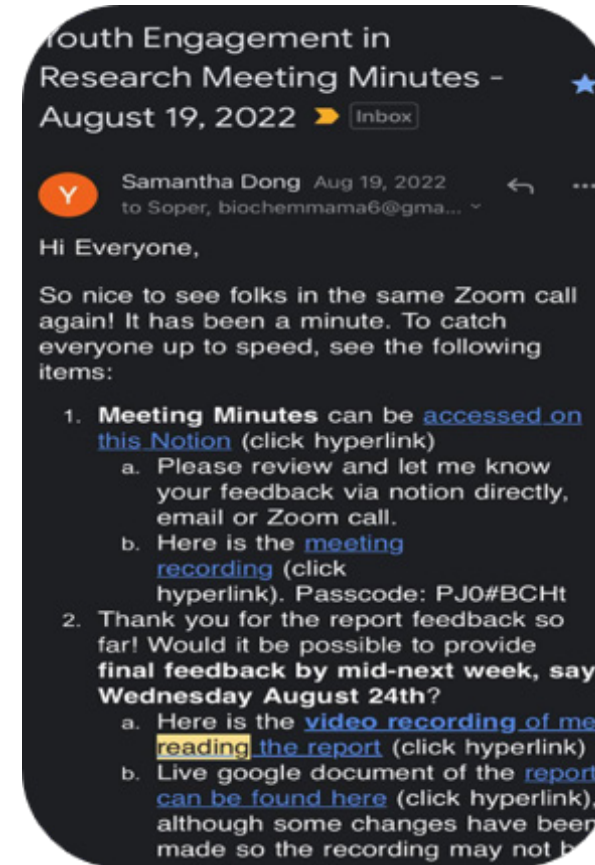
outh Engagement in Research Meeting Minutes - August 19, 2022 Inbox

Y

Samantha Dong Aug 19, 2022
to Soper, biochemmama6@gma...

Hi Everyone,

So nice to see folks in the same Zoom call again! It has been a minute. To catch everyone up to speed, see the following items:

1. Meeting Minutes can be accessed on this Notion (click hyperlink)
a. Please review and let me know your feedback via notion directly, email or Zoom call.
b. Here is the meeting recording (click hyperlink). Passcode: PJ0#BCHt
2. Thank you for the report feedback so far! Would it be possible to provide final feedback by mid-next week, say Wednesday August 24th?
a. Here is the video recording of me reading the report (click hyperlink)
b. Live google document of the report can be found here (click hyperlink), although some changes have been made so the recording may not b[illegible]